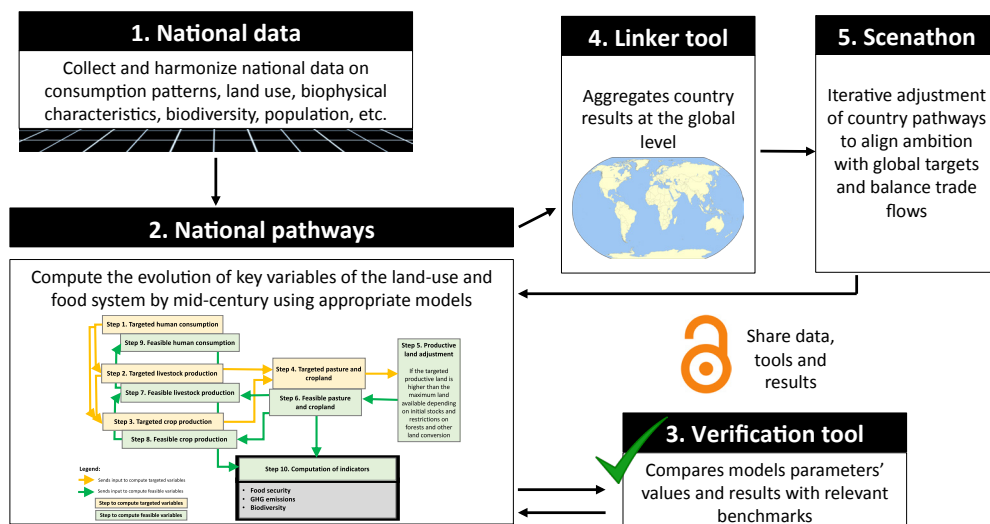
1. National data

Collect and harmonize national data on consumption patterns, land use, biophysical characteristics, biodiversity, population, etc.

2. National pathways

Compute the evolution of key variables of the land-use and food system by mid-century using appropriate models

Step 1. Targeted human consumption

Step 9. Feasible human consumption

Step 2. Targeted livestock production

Step 7. Feasible livestock production

Step 3. Targeted crop production

Step 8. Feasible crop production

Step 4. Targeted pasture and cropland

Step 6. Feasible pasture and cropland

Step 5. Productive land adjustment

If the targeted productive land is higher than the maximum land available depending on initial stocks and restrictions on forests and other land conversion

Step 10. Computation of indicators

• Food security
• GHG emissions
• Biodiversity

Legend:
Sends input to compute targeted variables
Sends input to compute feasible variables
Step to compute targeted variables
Step to compute feasible variables

4. Linker tool

Aggregates country results at the global level

5. Scenathon

Iterative adjustment of country pathways to align ambition with global targets and balance trade flows

Share data, tools and results

3. Verification tool

Compares models parameters' values and results with relevant benchmarks